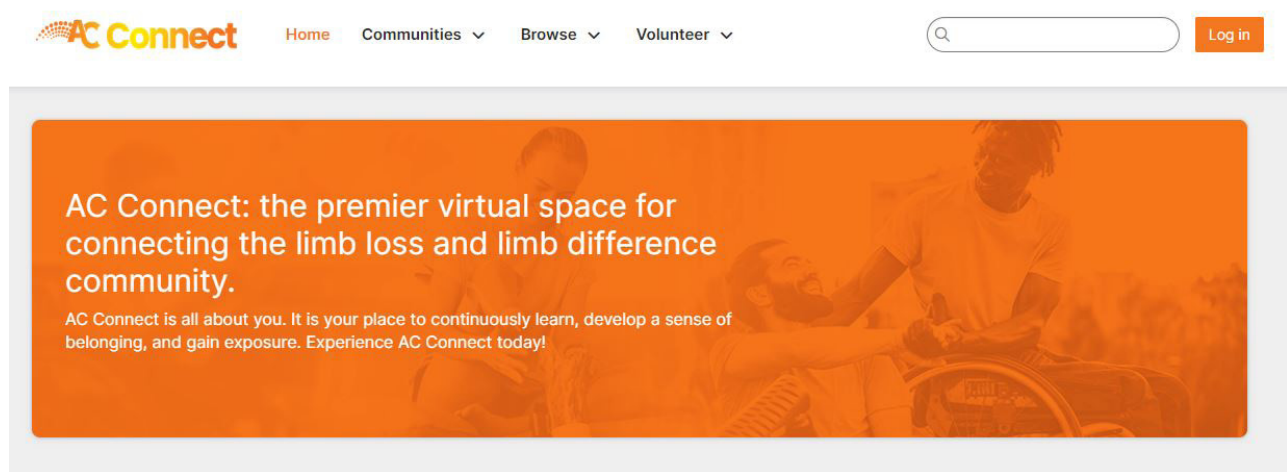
AC Connect

Home Communities Browse Volunteer

Log in

AC Connect: the premier virtual space for connecting the limb loss and limb difference community.

AC Connect is all about you. It is your place to continuously learn, develop a sense of belonging, and gain exposure. Experience AC Connect today!